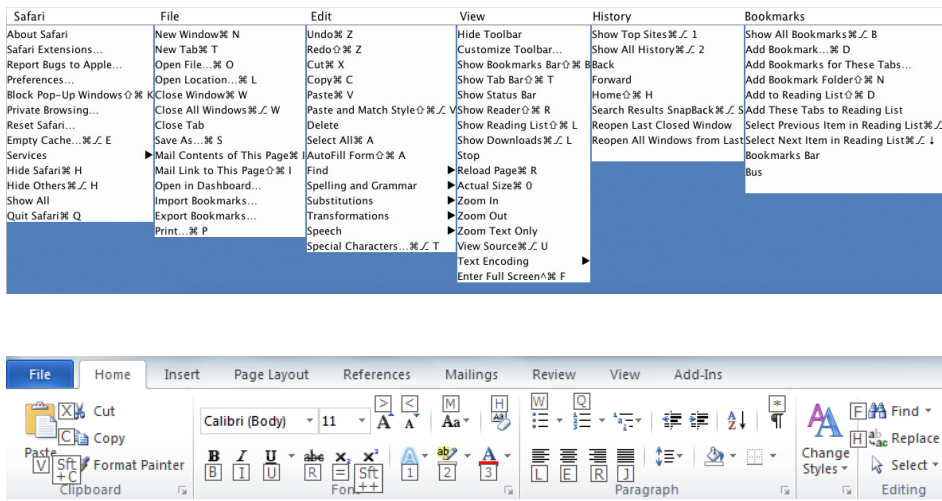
| Safari | File | Edit | View | History | Bookmarks |
|---|---|---|---|---|---|
| About Safari | New Window⌘ N | Undo⌘ Z | Hide Toolbar | Show Top Sites⌘⌥ 1 | Show All Bookmarks⌘⌥ B |
| Safari Extensions... | New Tab⌘ T | Redo⇧⌘ Z | Customize Toolbar... | Show All History⌘⌥ 2 | Add Bookmark...⌘ D |
| Report Bugs to Apple... | Open File...⌘ O | Cut⌘ X | Show Bookmarks Bar⇧⌘ B | Back | Add Bookmarks for These Tabs... |
| Preferences... | Open Location...⌘ L | Copy⌘ C | Show Tab Bar⇧⌘ T | Forward | Add Bookmark Folder⇧⌘ N |
| Block Pop-Up Windows⇧⌘ K | Close Window⌘ W | Paste⌘ V | Show Status Bar | Home⇧⌘ H | Add to Reading List⇧⌘ D |
| Private Browsing... | Close All Windows⌘⌥ W | Paste and Match Style⇧⌘⌥ V | Show Reader⇧⌘ R | Search Results SnapBack⌘⌥ S | Add These Tabs to Reading List |
| Reset Safari... | Close Tab | Delete | Show Reading List⇧⌘ L | Reopen Last Closed Window | Select Previous Item in Reading List⌘⌥ |
| Empty Cache...⌘⌥ E | Save As...⌘ S | Select All⌘ A | Show Downloads⌘⌥ L | Reopen All Windows from Last | Select Next Item in Reading List⌘⌥ ↓ |
| Services ▶ | Mail Contents of This Page⌘ I | AutoFill Form⇧⌘ A | Stop | | Bookmarks Bar |
| Hide Safari⌘ H | Mail Link to This Page⇧⌘ I | Find ▶ | Reload Page⌘ R | | Bus |
| Hide Others⌘⌥ H | Open in Dashboard... | Spelling and Grammar ▶ | Actual Size⌘ 0 | | |
| Show All | Import Bookmarks... | Substitutions ▶ | Zoom In | | |
| Quit Safari⌘ Q | Export Bookmarks... | Transformations ▶ | Zoom Out | | |
| | Print...⌘ P | Speech ▶ | Zoom Text Only | | |
| | | Special Characters...⌘⌥ T | View Source⌘⌥ U | | |
| | | | Text Encoding ▶ | | |
| | | | Enter Full Screen^⌘ F | | |

File Home Insert Page Layout References Mailings Review View Add-Ins

X Cut C Copy Paste V Sft +C Format Painter Clipboard

Calibri (Body) 11 > < A A M Aa H B I U R = Sft ++ 1 2 3 Font

W Q O ¶ * L E R J Paragraph

Change Styles

F Find H Replace Select Editing